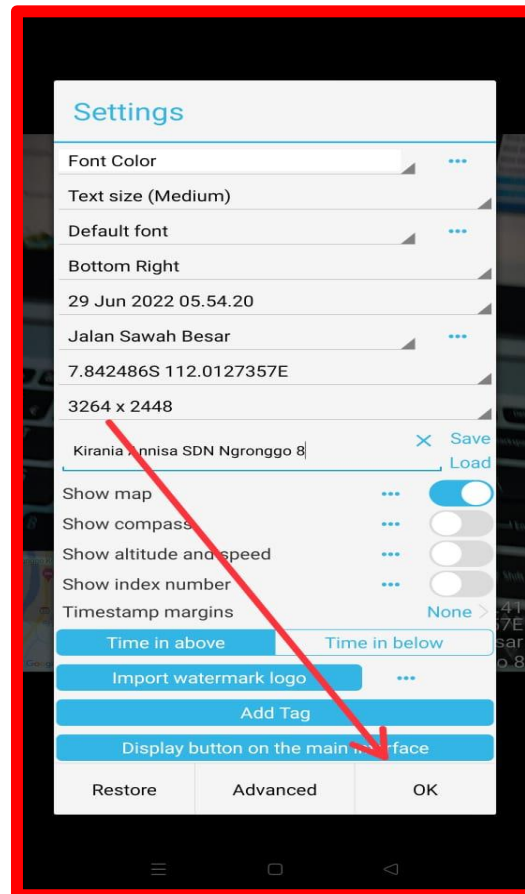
Settings

Font Color

Text size (Medium)

Default font

Bottom Right

29 Jun 2022 05.54.20

Jalan Sawah Besar

7.842486S 112.0127357E

3264 x 2448

Kirania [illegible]nnisa SDN Ngronggo 8

Save

Load

Show map

Show compass

Show altitude and speed

Show index number

Timestamp margins

None

Time in above

Time in below

Import watermark logo

Add Tag

Display button on the main in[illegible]rface

Restore

Advanced

OK